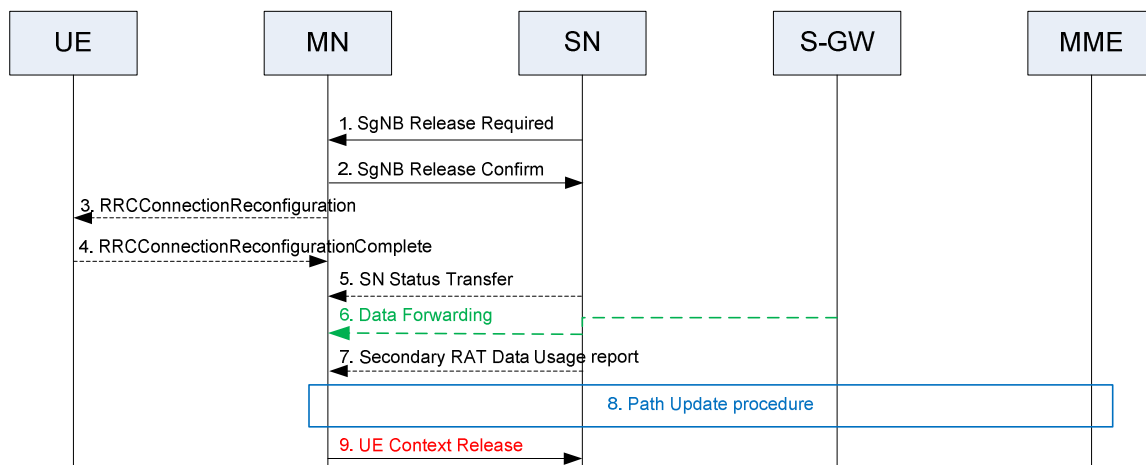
UE

MN

SN

S-GW

MME

1. SgNB Release Required

2. SgNB Release Confirm

3. RRCConnectionReconfiguration

4. RRCConnectionReconfigurationComplete

5. SN Status Transfer

6. Data Forwarding

7. Secondary RAT Data Usage report

8. Path Update procedure

9. UE Context Release